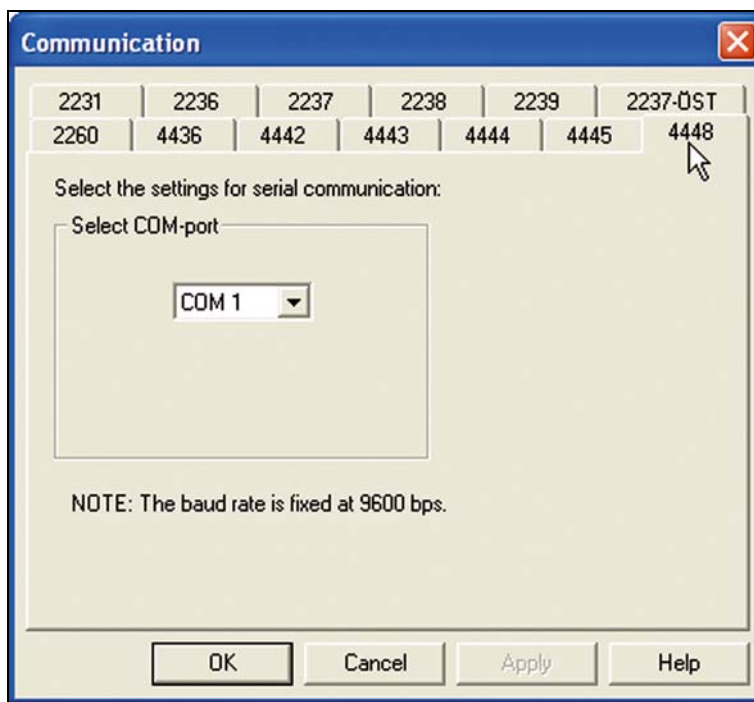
Communication

2231 2236 2237 2238 2239 2237-ÖST
2260 4436 4442 4443 4444 4445 4448

Select the settings for serial communication:

Select COM-port

COM 1

NOTE: The baud rate is fixed at 9600 bps.

OK Cancel Apply Help